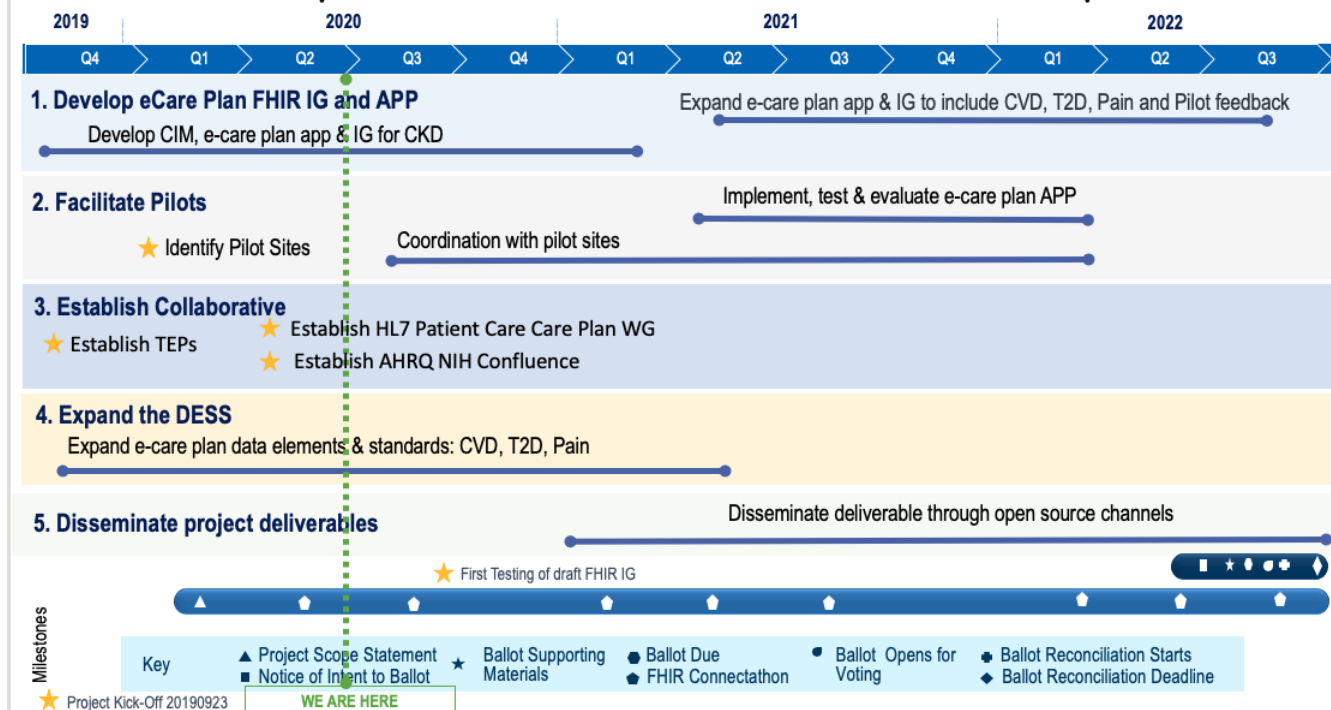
2019 2020 2021 2022

Q4 Q1 Q2 Q3 Q4 Q1 Q2 Q3 Q4 Q1 Q2 Q3

1. Develop eCare Plan FHIR IG and APP

Expand e-care plan app & IG to include CVD, T2D, Pain and Pilot feedback

Develop CIM, e-care plan app & IG for CKD

2. Facilitate Pilots

Implement, test & evaluate e-care plan APP

Identify Pilot Sites

Coordination with pilot sites

3. Establish Collaborative

Establish TEPs

Establish HL7 Patient Care Care Plan WG

Establish AHRQ NIH Confluence

4. Expand the DESS

Expand e-care plan data elements & standards: CVD, T2D, Pain

5. Disseminate project deliverables

Disseminate deliverable through open source channels

First Testing of draft FHIR IG

Milestones

Key

Project Scope Statement

Notice of Intent to Ballot

Ballot Supporting Materials

Ballot Due

FHIR Connectathon

Ballot Opens for Voting

Ballot Reconciliation Starts

Ballot Reconciliation Deadline

Project Kick-Off 20190923

WE ARE HERE